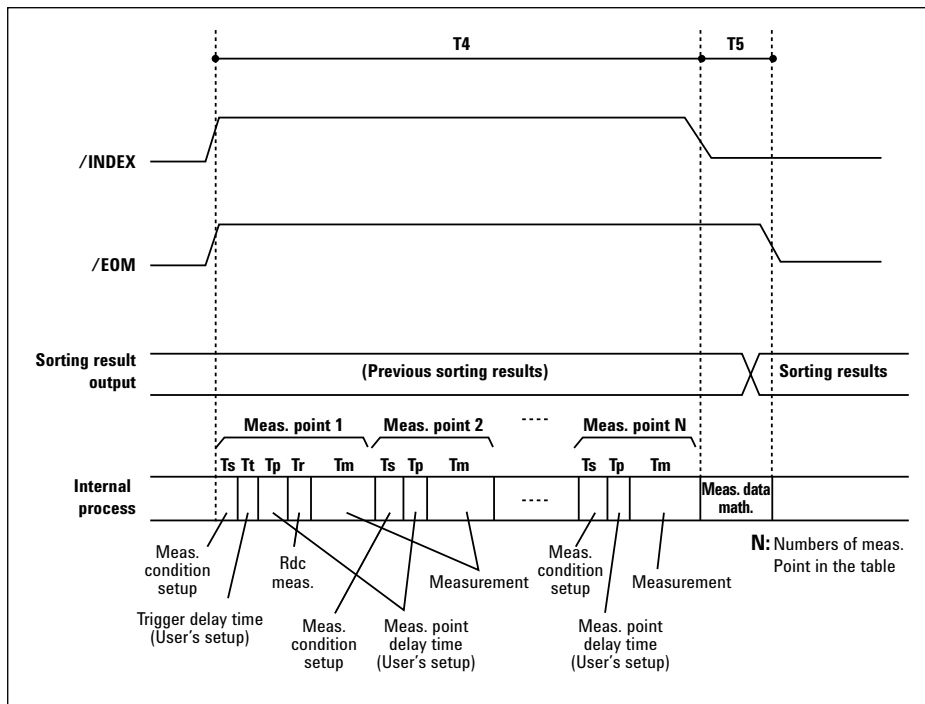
T4

T5

/INDEX

/EOM

Sorting result output

(Previous sorting results)

Sorting results

Meas. point 1

Meas. point 2

----

Meas. point N

Ts Tt Tp Tr Tm

Ts Tp Tm

Ts Tp Tm

Internal process

----

Meas. data math.

Meas. condition setup

Rdc meas.

Trigger delay time (User's setup)

Meas. condition setup

Meas. point delay time (User's setup)

Measurement

Meas. condition setup

Meas. point delay time (User's setup)

Measurement

N: Numbers of meas. Point in the table